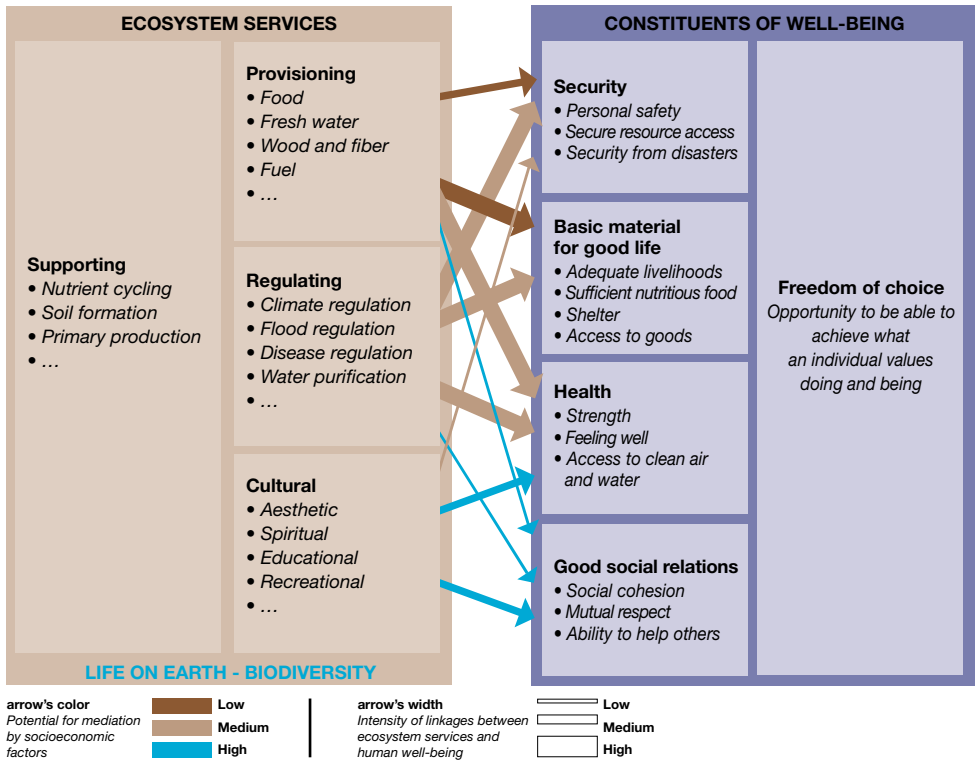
ECOSYSTEM SERVICES

Supporting
• Nutrient cycling
• Soil formation
• Primary production
• …

Provisioning
• Food
• Fresh water
• Wood and fiber
• Fuel
• …

Regulating
• Climate regulation
• Flood regulation
• Disease regulation
• Water purification
• …

Cultural
• Aesthetic
• Spiritual
• Educational
• Recreational
• …

LIFE ON EARTH - BIODIVERSITY

CONSTITUENTS OF WELL-BEING

Security
• Personal safety
• Secure resource access
• Security from disasters

Basic material for good life
• Adequate livelihoods
• Sufficient nutritious food
• Shelter
• Access to goods

Health
• Strength
• Feeling well
• Access to clean air and water

Good social relations
• Social cohesion
• Mutual respect
• Ability to help others

Freedom of choice
Opportunity to be able to achieve what an individual values doing and being

arrow's color
Potential for mediation by socioeconomic factors
Low
Medium
High

arrow's width
Intensity of linkages between ecosystem services and human well-being
Low
Medium
High